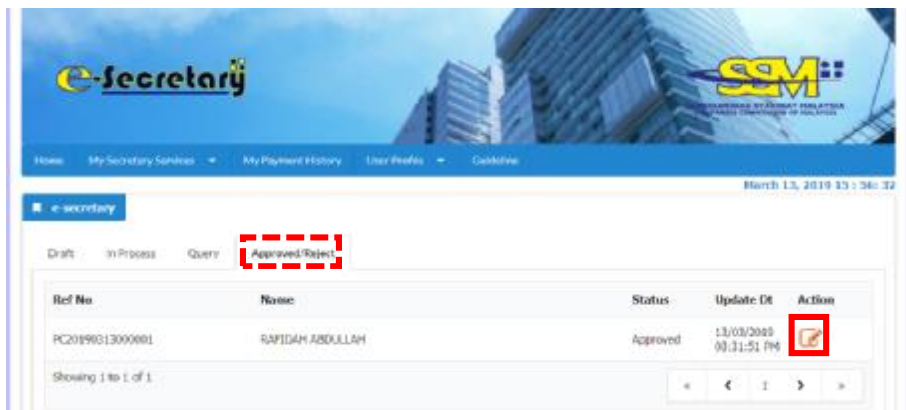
e-Secretary

SSM
SURUHANJAYA SYARIKAT MALAYSIA
COMPANIES COMMISSION OF MALAYSIA

Home | My Secretary Services ▾ | My Payment History | User Profile ▾ | Guideline

March 13, 2019 15 : 56: 32

e-secretary

Draft | In Process | Query | Approved/Reject

| Ref No | Name | Status | Update Dt | Action |
|---|---|---|---|---|
| PC20190313000001 | RAFIDAH ABDULLAH | Approved | 13/03/2019 03:31:51 PM | |

Showing 1 to 1 of 1

« ‹ 1 › »